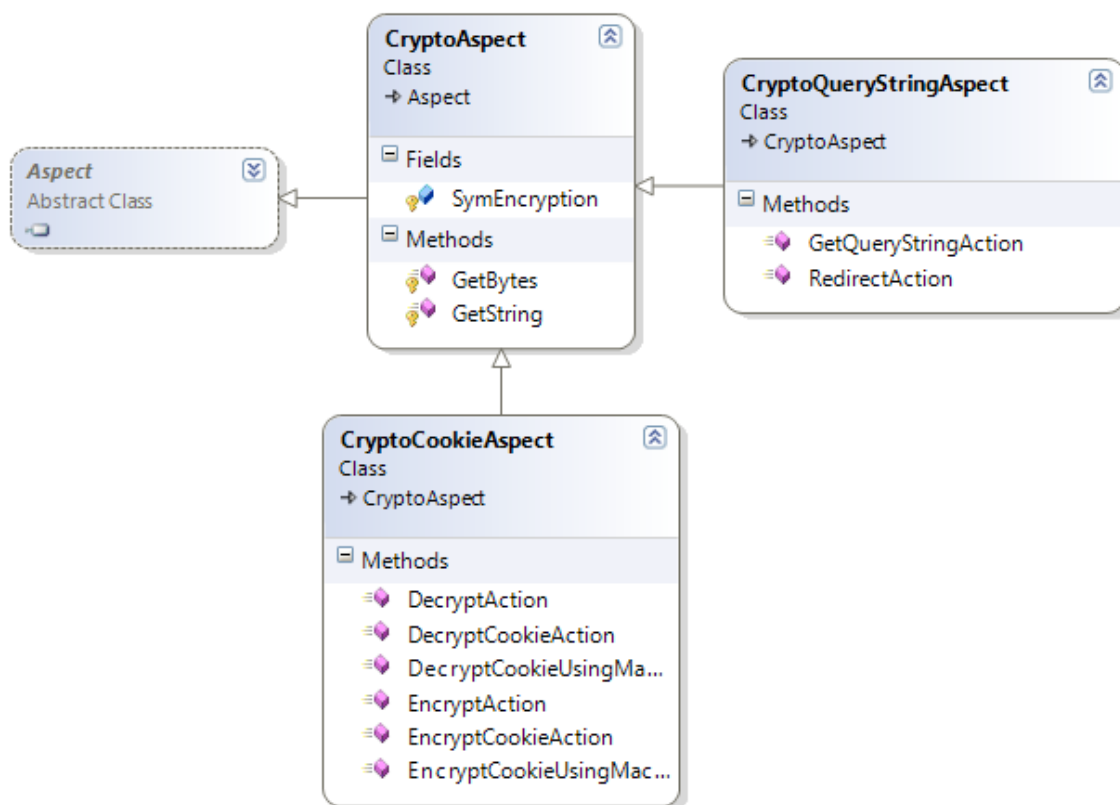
Aspect
Abstract Class

CryptoAspect
Class
→ Aspect

Fields
SymEncryption

Methods
GetBytes
GetString

CryptoQueryStringAspect
Class
→ CryptoAspect

Methods
GetQueryStringAction
RedirectAction

CryptoCookieAspect
Class
→ CryptoAspect

Methods
DecryptAction
DecryptCookieAction
DecryptCookieUsingMa...
EncryptAction
EncryptCookieAction
EncryptCookieUsingMac...